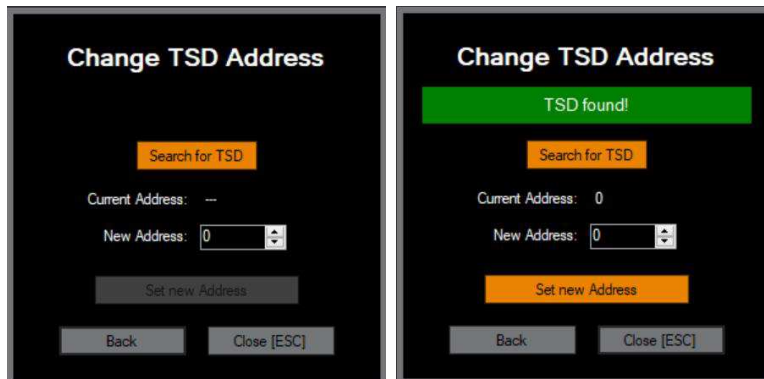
Change TSD Address

Search for TSD

Current Address: ---

New Address: 0

Set new Address

Back

Close [ESC]

Change TSD Address

TSD found!

Search for TSD

Current Address: 0

New Address: 0

Set new Address

Back

Close [ESC]